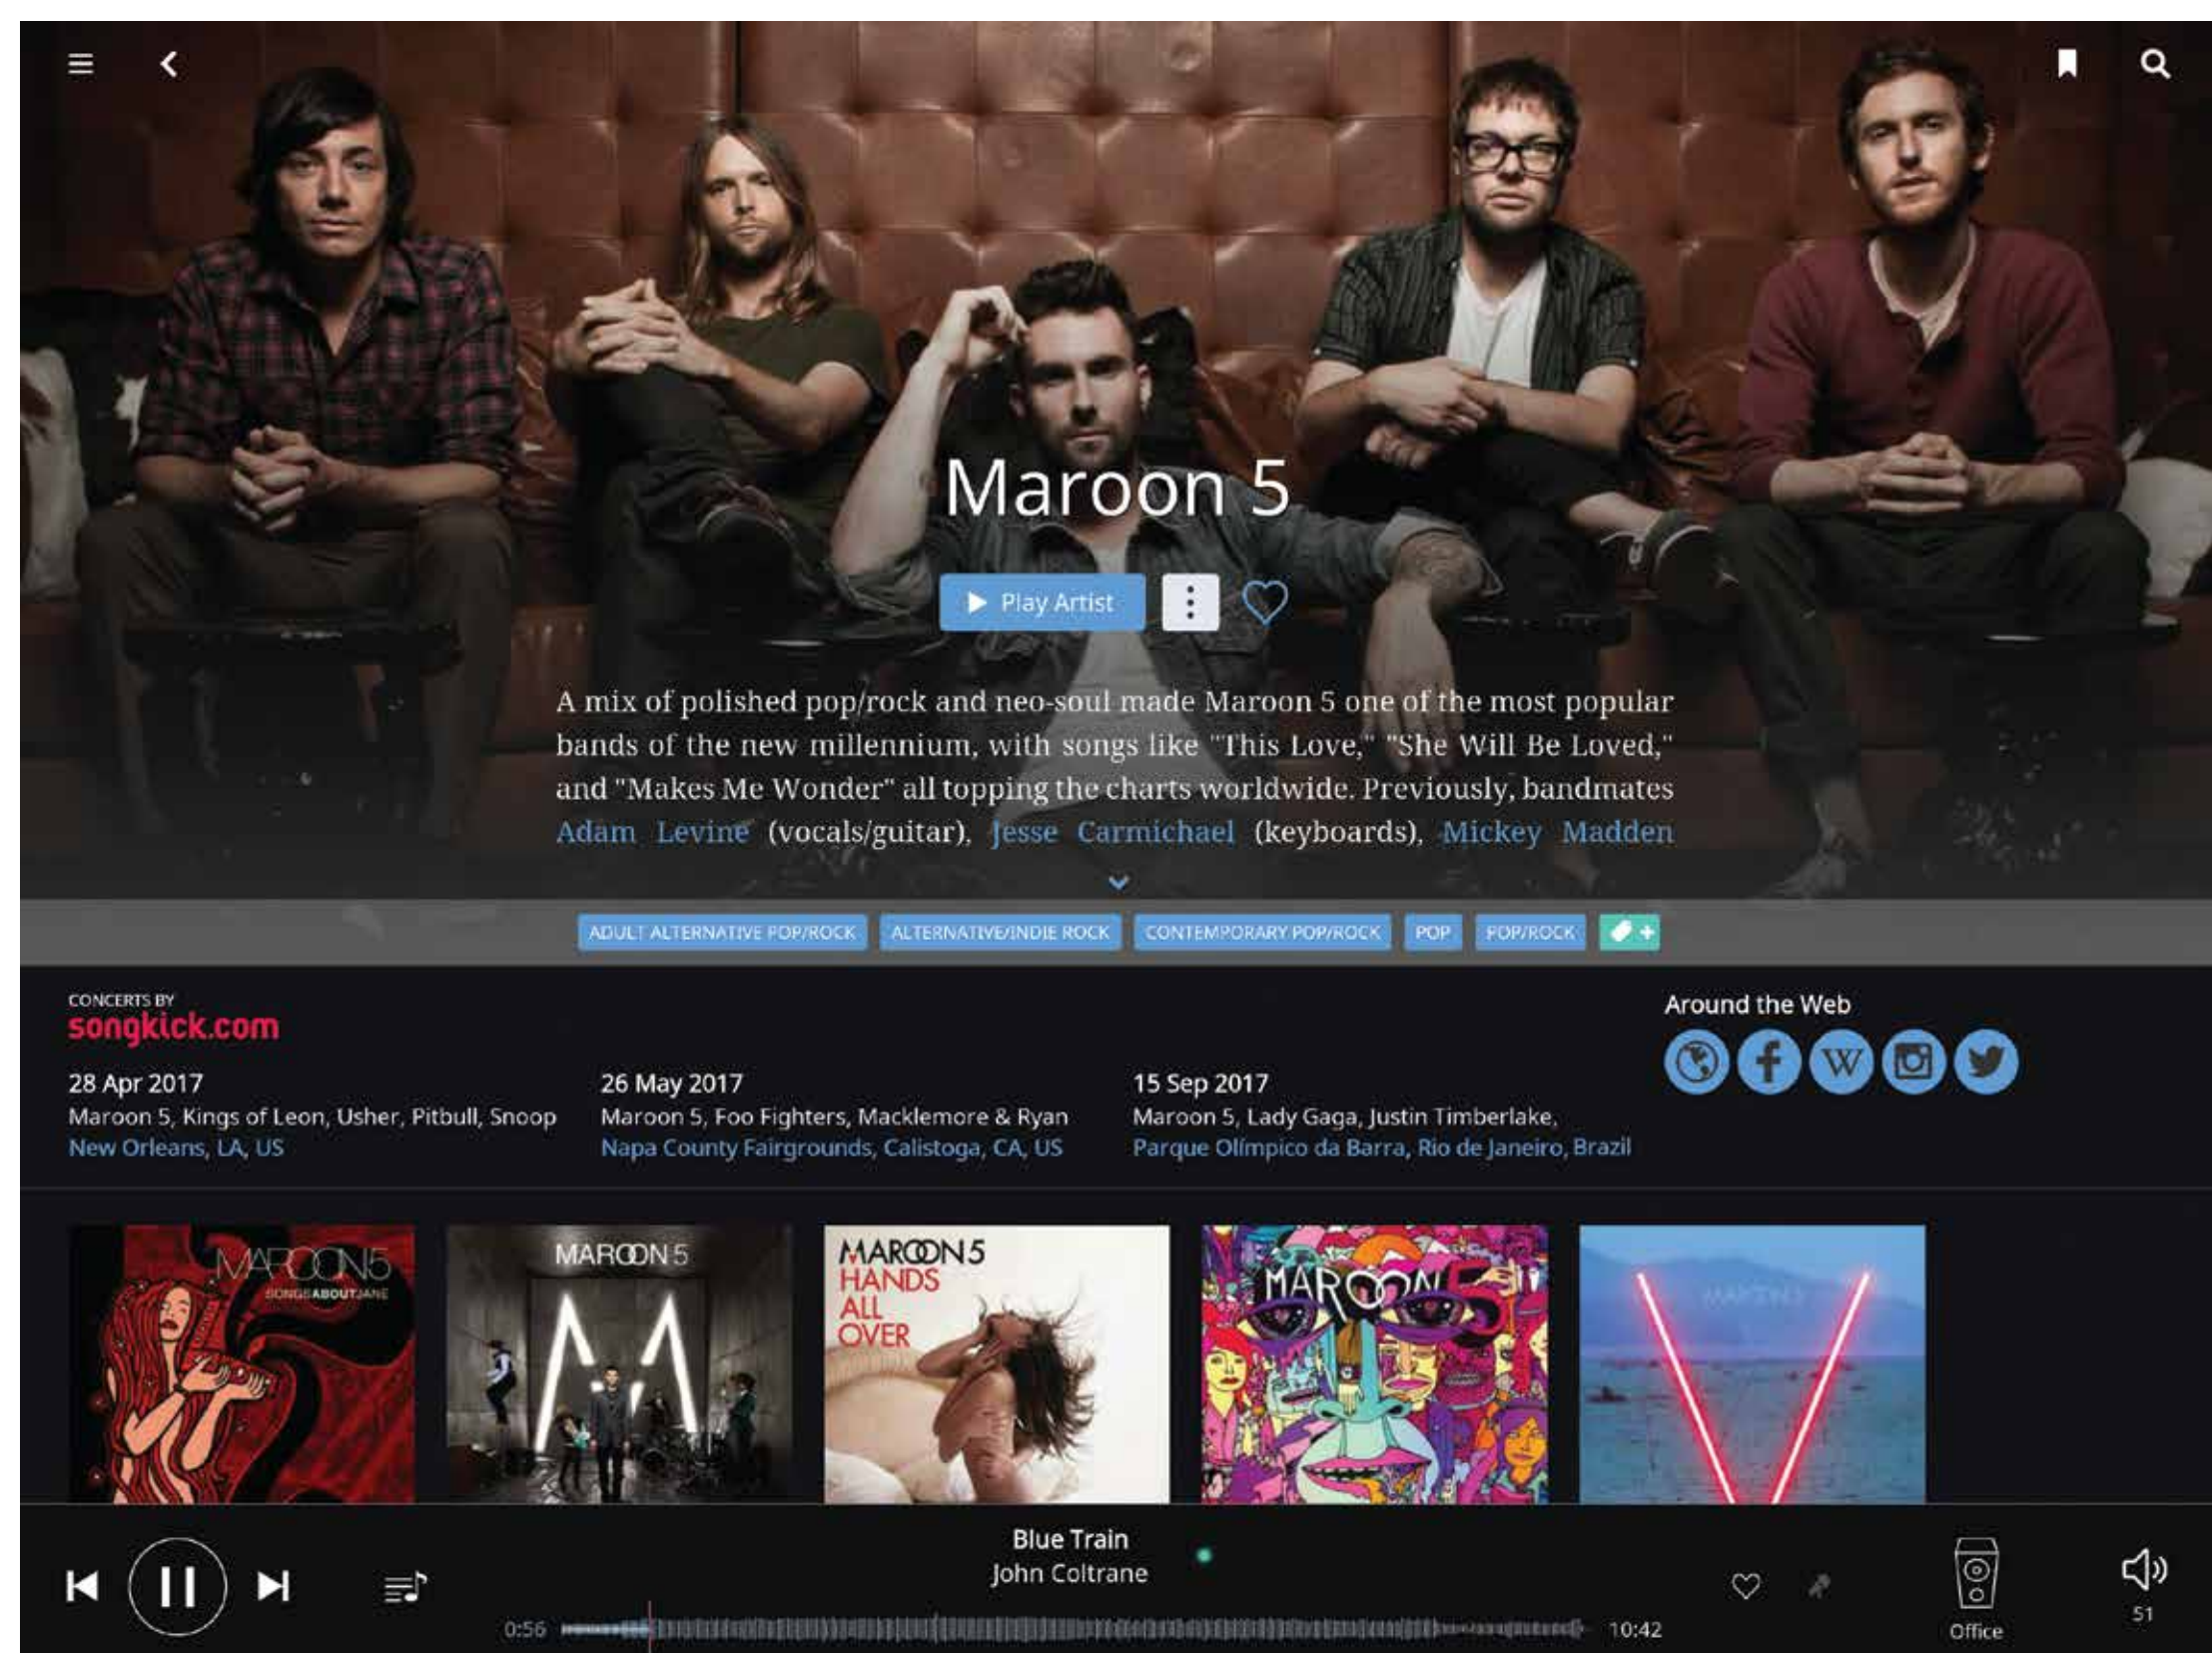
Maroon 5

Play Artist

A mix of polished pop/rock and neo-soul made Maroon 5 one of the most popular bands of the new millennium, with songs like "This Love," "She Will Be Loved," and "Makes Me Wonder" all topping the charts worldwide. Previously, bandmates Adam Levine (vocals/guitar), Jesse Carmichael (keyboards), Mickey Madden

ADULT ALTERNATIVE POP/ROCK | ALTERNATIVE/INDIE ROCK | CONTEMPORARY POP/ROCK | POP | POP/ROCK

CONCERTS BY
songkick.com

28 Apr 2017
Maroon 5, Kings of Leon, Usher, Pitbull, Snoop
New Orleans, LA, US

26 May 2017
Maroon 5, Foo Fighters, Macklemore & Ryan
Napa County Fairgrounds, Calistoga, CA, US

15 Sep 2017
Maroon 5, Lady Gaga, Justin Timberlake,
Parque Olímpico da Barra, Rio de Janeiro, Brazil

Around the Web

MAROON5 SONGS ABOUT JANE

MAROON 5

MAROON 5 HANDS ALL OVER

MAROON 5

Blue Train
John Coltrane
0:56
10:42
Office
51